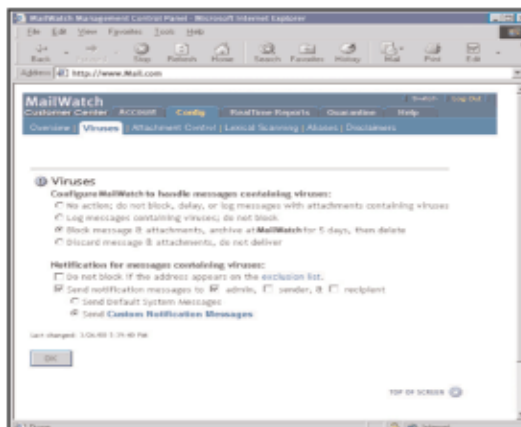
MailWatch Management Control Panel - Microsoft Internet Explorer

File Edit View Favorites Tools Help

Back Forward Stop Refresh Home Search Favorites History Mail Print Edit

Address http://www.Mail.com

MailWatch
Customer Center

Switch Log Out

Account Config RealTime Reports Quarantine Help

Overview | Viruses | Attachment Control | Lexical Scanning | Aliases | Disclaimers

Viruses

Configure MailWatch to handle messages containing viruses:

No action; do not block, delay, or log messages with attachments containing viruses

Log messages containing viruses; do not block

Block message & attachments, archive at MailWatch for 5 days, then delete

Discard message & attachments, do not deliver

Notification for messages containing viruses:

Do not block if the address appears on the exclusion list.

Send notification messages to admin, sender, & recipient

Send Default System Messages

Send Custom Notification Messages

Last changed: 1/26/00 5:39:40 PM

OK

TOP OF SCREEN

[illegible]